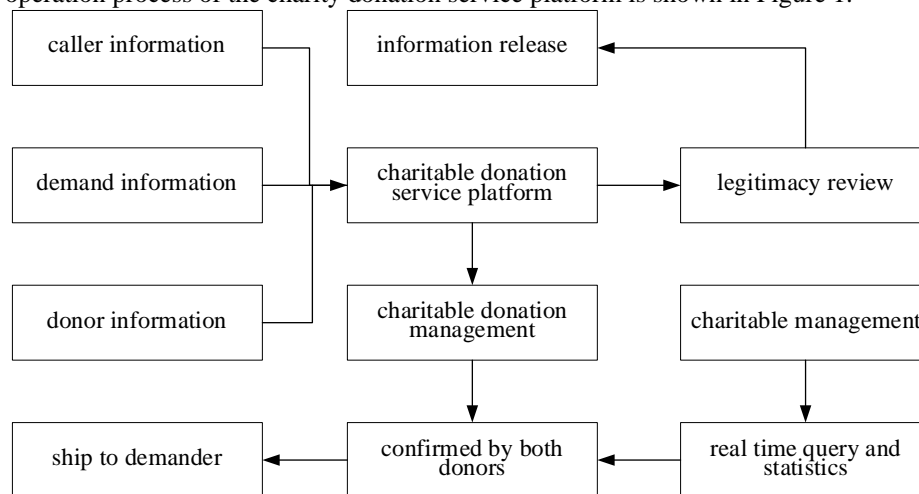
operation process of the charity donation service platform is shown in Figure 1.

caller information

information release

demand information

charitable donation service platform

legitimacy review

donor information

charitable donation management

charitable management

ship to demander

confirmed by both donors

real time query and statistics